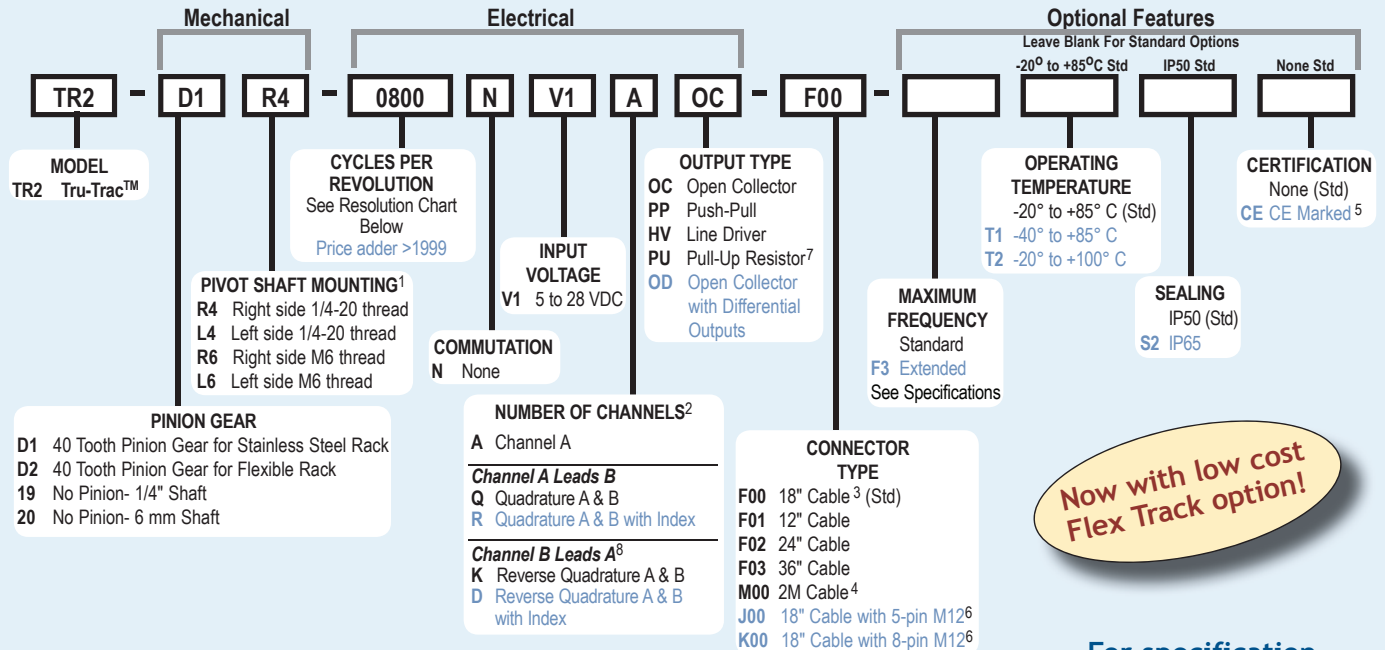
Mechanical

Electrical

Optional Features

Leave Blank For Standard Options

-20° to +85°C Std

IP50 Std

None Std

TR2 - D1 R4 - 0800 N V1 A OC - F00 -

MODEL
TR2 Tru-Trac$^{TM}$

CYCLES PER REVOLUTION
See Resolution Chart Below
Price adder >1999

OUTPUT TYPE
OC Open Collector
PP Push-Pull
HV Line Driver
PU Pull-Up Resistor$^{7}$
OD Open Collector with Differential Outputs

OPERATING TEMPERATURE
-20° to +85° C (Std)
T1 -40° to +85° C
T2 -20° to +100° C

CERTIFICATION
None (Std)
CE CE Marked$^{5}$

INPUT VOLTAGE
V1 5 to 28 VDC

PIVOT SHAFT MOUNTING$^{1}$
R4 Right side 1/4-20 thread
L4 Left side 1/4-20 thread
R6 Right side M6 thread
L6 Left side M6 thread

COMMUTATION
N None

MAXIMUM FREQUENCY
Standard
F3 Extended
See Specifications

SEALING
IP50 (Std)
S2 IP65

PINION GEAR
D1 40 Tooth Pinion Gear for Stainless Steel Rack
D2 40 Tooth Pinion Gear for Flexible Rack
19 No Pinion- 1/4" Shaft
20 No Pinion- 6 mm Shaft

NUMBER OF CHANNELS$^{2}$
A Channel A
Channel A Leads B
Q Quadrature A & B
R Quadrature A & B with Index
Channel B Leads A$^{8}$
K Reverse Quadrature A & B
D Reverse Quadrature A & B with Index

CONNECTOR TYPE
F00 18" Cable$^{3}$ (Std)
F01 12" Cable
F02 24" Cable
F03 36" Cable
M00 2M Cable$^{4}$
J00 18" Cable with 5-pin M12$^{6}$
K00 18" Cable with 8-pin M12$^{6}$

Now with low cost Flex Track option!

For specification